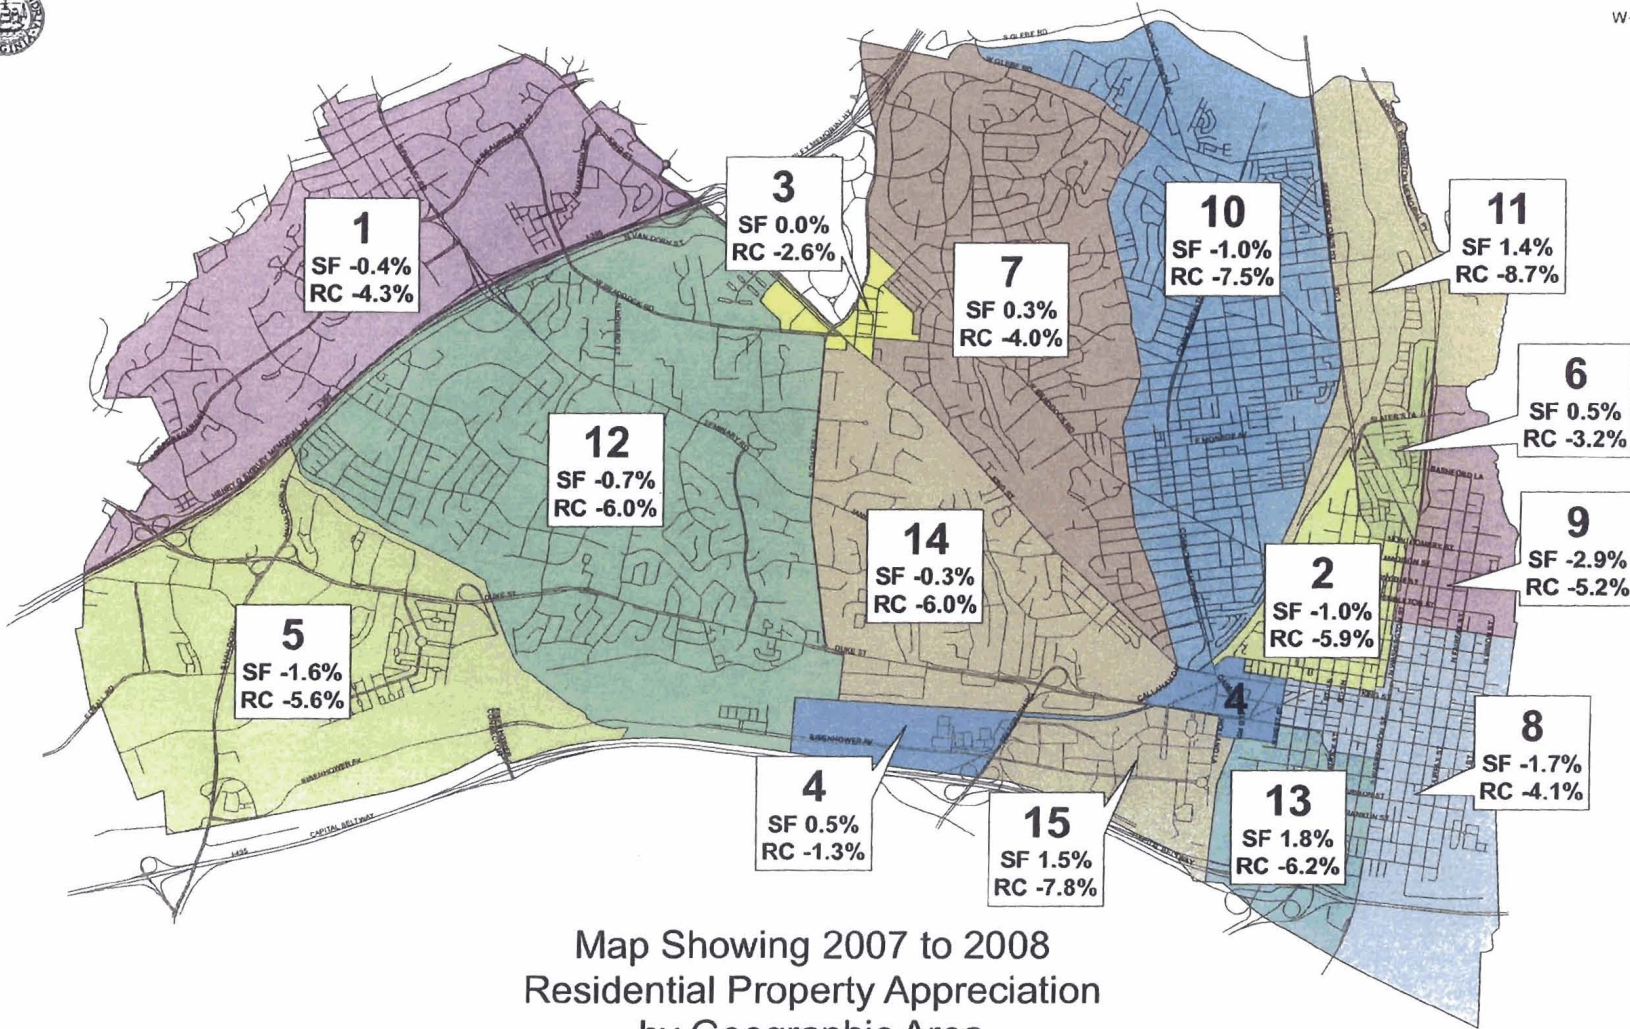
1
SF -0.4%
RC -4.3%

3
SF 0.0%
RC -2.6%

7
SF 0.3%
RC -4.0%

10
SF -1.0%
RC -7.5%

11
SF 1.4%
RC -8.7%

6
SF 0.5%
RC -3.2%

12
SF -0.7%
RC -6.0%

14
SF -0.3%
RC -6.0%

9
SF -2.9%
RC -5.2%

2
SF -1.0%
RC -5.9%

5
SF -1.6%
RC -5.6%

4

8
SF -1.7%
RC -4.1%

4
SF 0.5%
RC -1.3%

15
SF 1.5%
RC -7.8%

13
SF 1.8%
RC -6.2%

DUKE ST
EISENHOWER AV
CAPITAL BELTWAY

Map Showing 2007 to 2008
Residential Property Appreciation
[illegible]